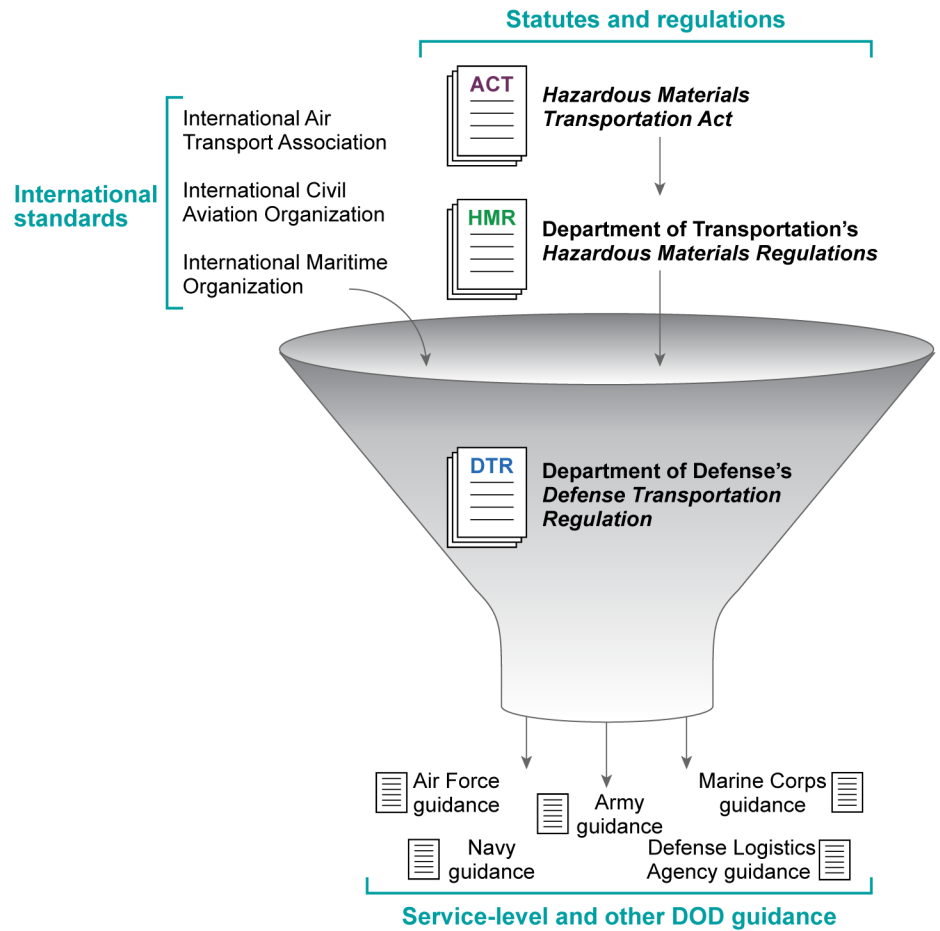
Statutes and regulations

International standards

International Air Transport Association

International Civil Aviation Organization

International Maritime Organization

ACT

*Hazardous Materials Transportation Act*

HMR

Department of Transportation's *Hazardous Materials Regulations*

DTR

Department of Defense's *Defense Transportation Regulation*

Air Force guidance

Army guidance

Marine Corps guidance

Navy guidance

Defense Logistics Agency guidance

Service-level and other DOD guidance